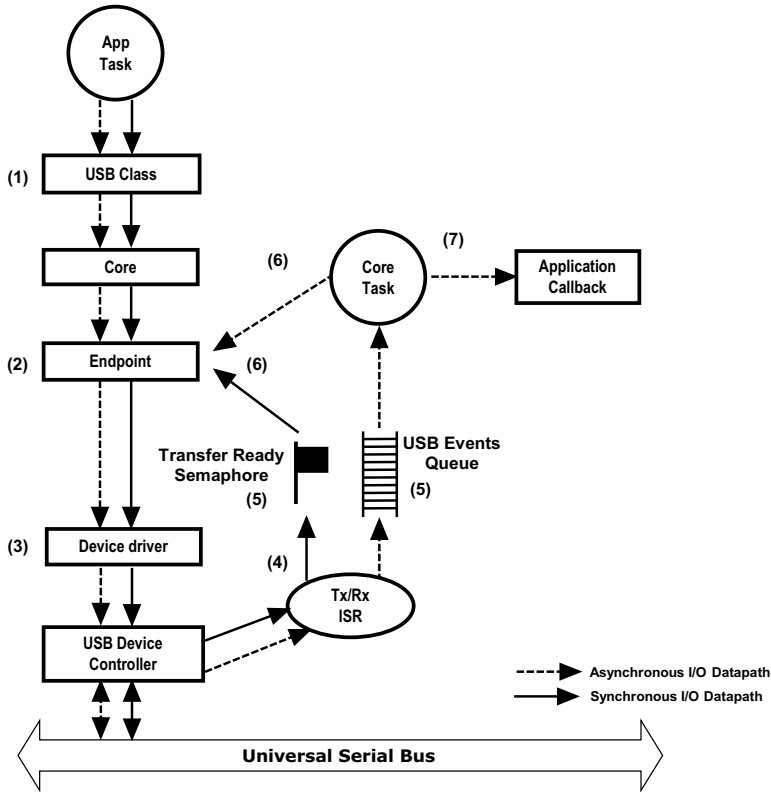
App Task

(1) USB Class

Core

(2) Endpoint

(3) Device driver

USB Device Controller

(6)

Core Task

(7)

Application Callback

(6)

Transfer Ready Semaphore

(5)

USB Events Queue

(5)

(4)

Tx/Rx ISR

Asynchronous I/O Datapath

Synchronous I/O Datapath

Universal Serial Bus